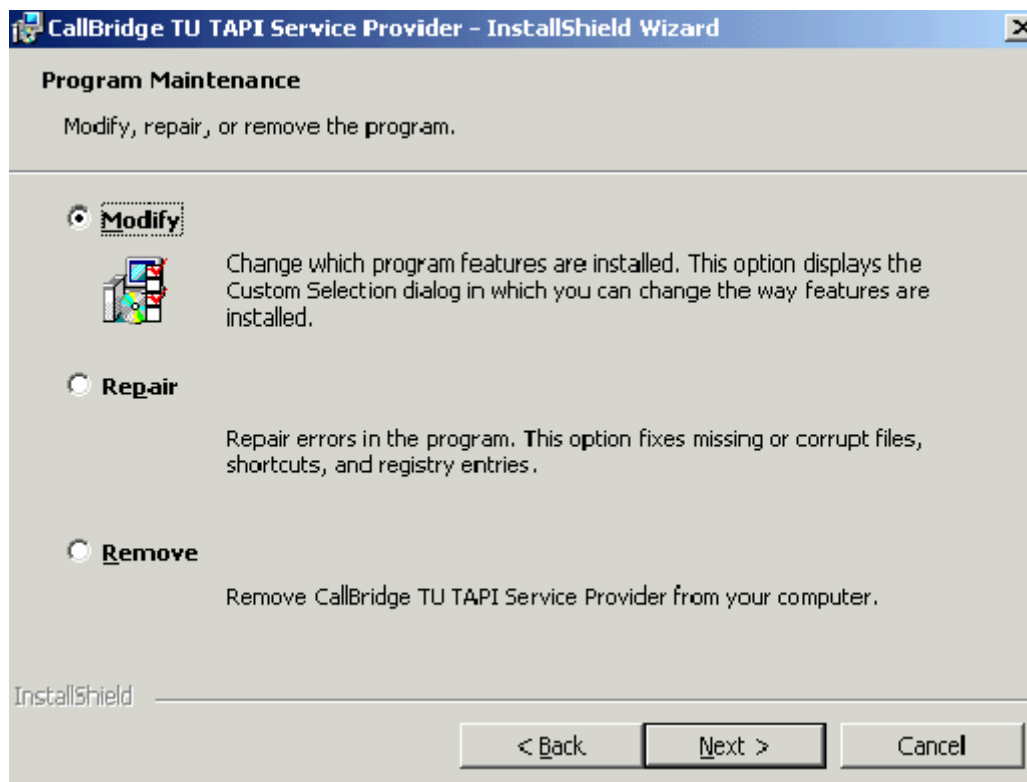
CallBridge TU TAPI Service Provider - InstallShield Wizard

Program Maintenance

Modify, repair, or remove the program.

Modify

Change which program features are installed. This option displays the Custom Selection dialog in which you can change the way features are installed.

Repair

Repair errors in the program. This option fixes missing or corrupt files, shortcuts, and registry entries.

Remove

Remove CallBridge TU TAPI Service Provider from your computer.

InstallShield

< Back

Next >

Cancel